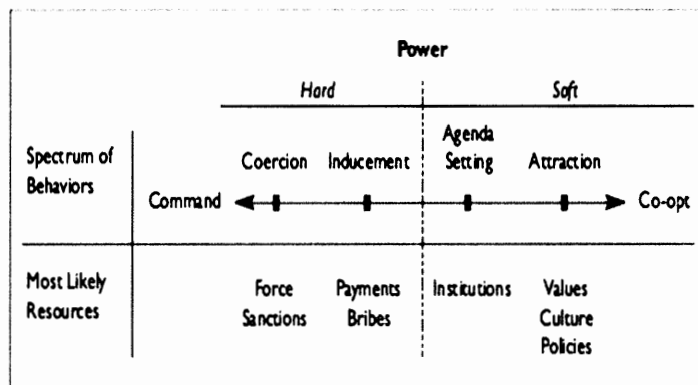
Power

Hard

Soft

Spectrum of Behaviors

Command

Coercion

Inducement

Agenda Setting

Attraction

Co-opt

Most Likely Resources

Force
Sanctions

Payments
Bribes

Institutions

Values
Culture
Policies